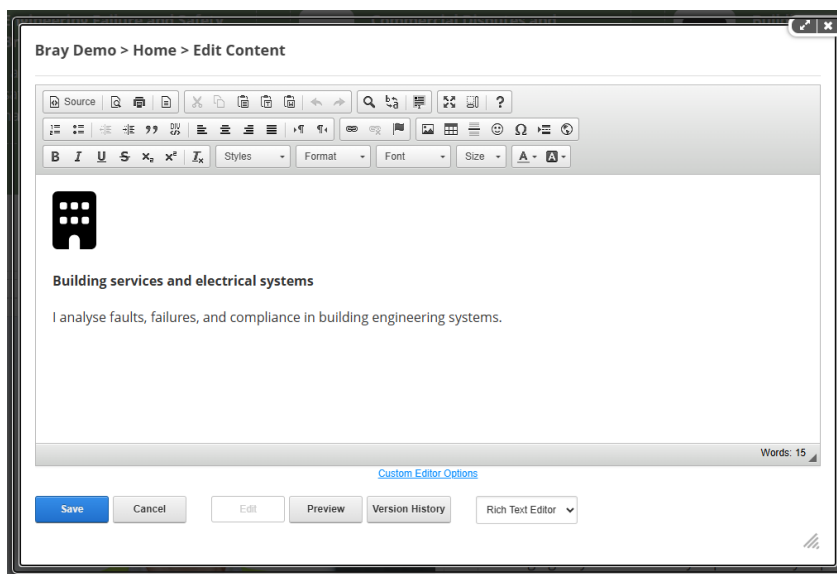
Bray Demo > Home > Edit Content

Source

B I U S $x_2$ $x^2$ $I_x$ Styles Format Font Size A B

Building services and electrical systems

I analyse faults, failures, and compliance in building engineering systems.

Words: 15

Custom Editor Options

Save Cancel Edit Preview Version History Rich Text Editor